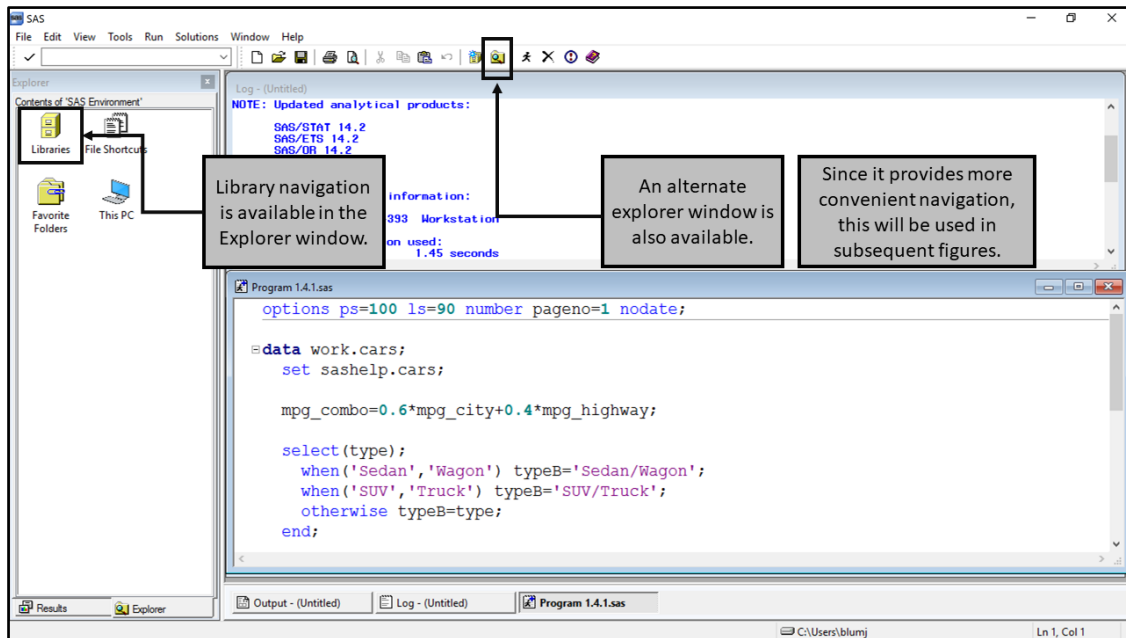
SAS
File Edit View Tools Run Solutions Window Help

Explorer
Contents of 'SAS Environment'
Libraries
File Shortcuts
Favorite Folders
This PC

Library navigation is available in the Explorer window.

Log - (Untitled)
NOTE: Updated analytical products:

SAS/STAT 14.2
SAS/ETS 14.2
SAS/OR 14.2

information:
393 Workstation
on used:
1.45 seconds

An alternate explorer window is also available.

Since it provides more convenient navigation, this will be used in subsequent figures.

Program 1.4.1.sas
options ps=100 ls=90 number pageno=1 nodate;

data work.cars;
set sashelp.cars;

mpg_combo=0.6*mpg_city+0.4*mpg_highway;

select(type);
when('Sedan','Wagon') typeB='Sedan/Wagon';
when('SUV','Truck') typeB='SUV/Truck';
otherwise typeB=type;
end;

Results
Explorer
Output - (Untitled)
Log - (Untitled)
Program 1.4.1.sas
C:\Users\blumj
Ln 1, Col 1